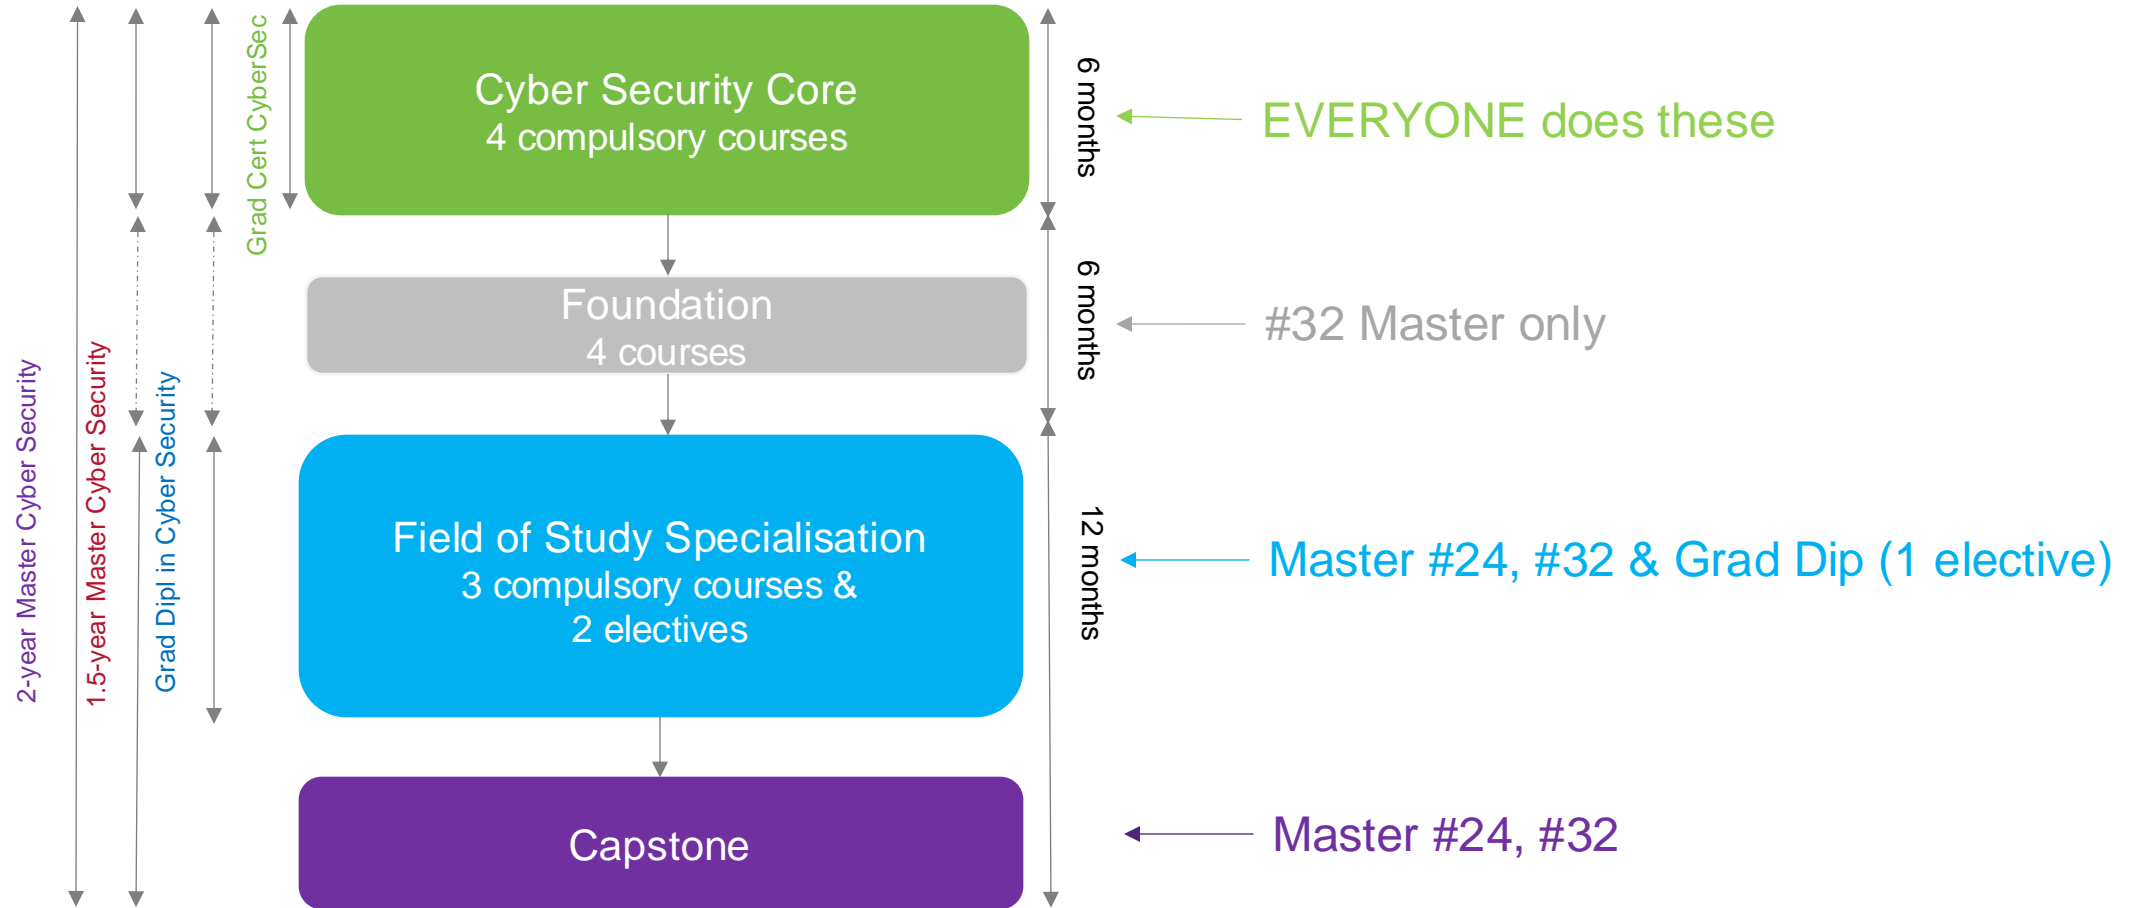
2-year Master Cyber Security

1.5-year Master Cyber Security

Grad Dipl in Cyber Security

Grad Cert CyberSec

Cyber Security Core
4 compulsory courses

6 months

EVERYONE does these

Foundation
4 courses

6 months

#32 Master only

Field of Study Specialisation
3 compulsory courses &
2 electives

12 months

Master #24, #32 & Grad Dip (1 elective)

Capstone

Master #24, #32